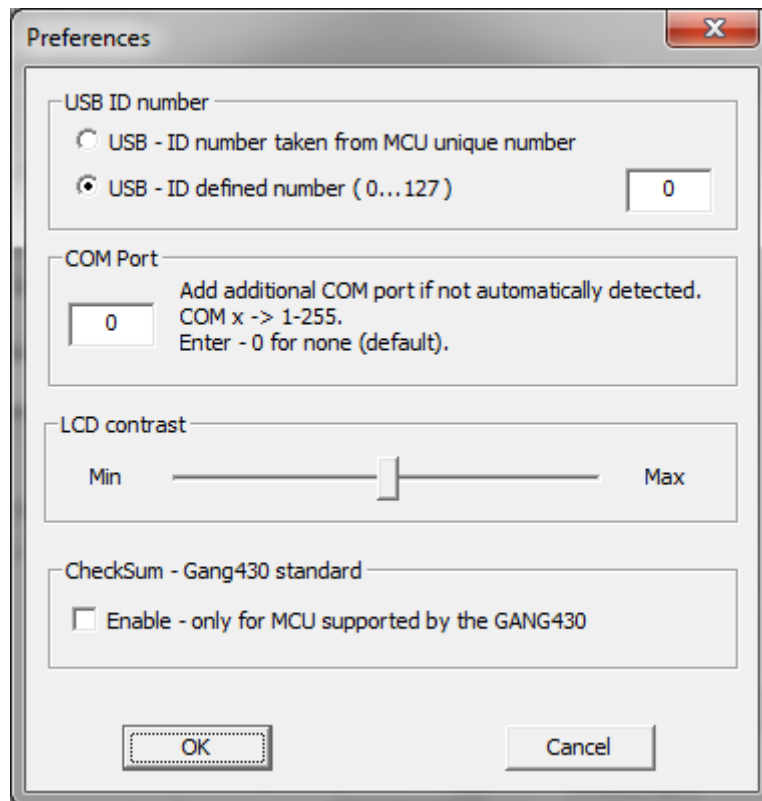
Preferences

USB ID number

USB - ID number taken from MCU unique number

USB - ID defined number ( 0...127 )

0

COM Port

0

Add additional COM port if not automatically detected.
COM x -> 1-255.
Enter - 0 for none (default).

LCD contrast

Min

Max

CheckSum - Gang430 standard

Enable - only for MCU supported by the GANG430

OK

Cancel